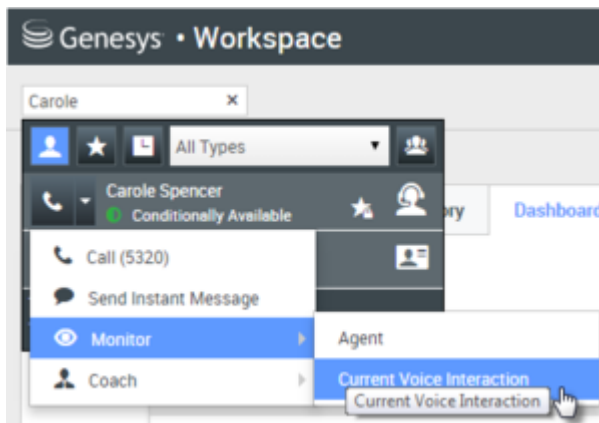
Genesys • Workspace

Carole ×

All Types

Carole Spencer
Conditionally Available

ory Dashboard

Call (5320)
Send Instant Message
Monitor
Coach

Agent
Current Voice Interaction
Current Voice Interaction